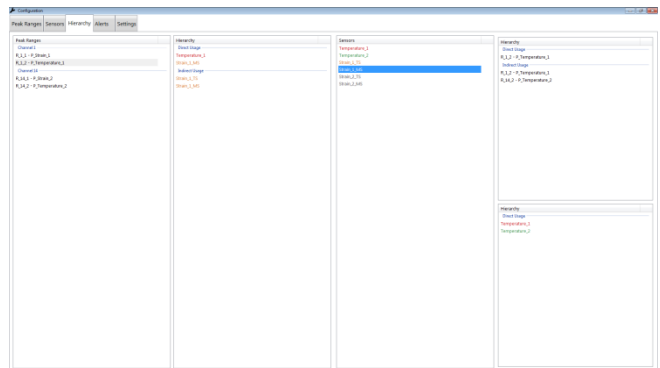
Configuration

Peak Ranges Sensors Hierarchy Alerts Settings

Peak Ranges
Channel 1
R_1_1 - P_Strain_1
R_1_2 - P_Temperature_1
Channel 16
R_16_1 - P_Strain_2
R_16_2 - P_Temperature_2

Hierarchy
Direct Usage
Temperature_1
Strain_1_left
Indirect Usage
Strain_1_TL
Strain_1_left

Sensors
Temperature_1
Temperature_2
Strain_1_TL
Strain_1_left
Strain_2_TG
Strain_2_left

Hierarchy
Direct Usage
R_1_2 - P_Temperature_1
Indirect Usage
R_1_2 - P_Temperature_1
R_16_2 - P_Temperature_2

Hierarchy
Direct Usage
Temperature_1
Temperature_2